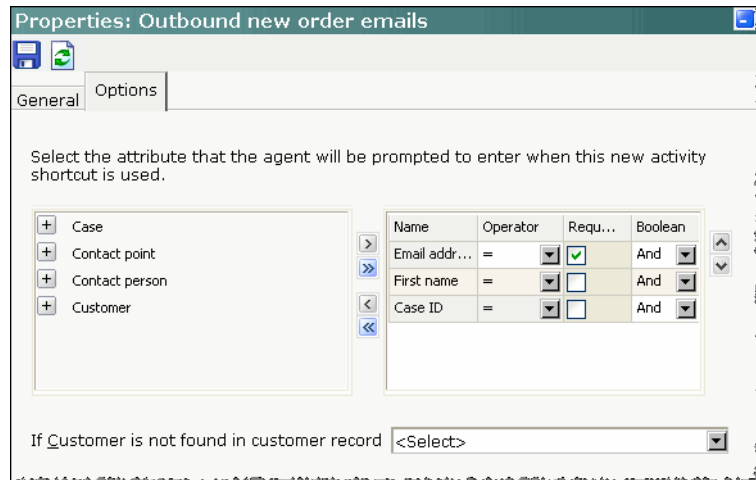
Properties: Outbound new order emails

General Options

Select the attribute that the agent will be prompted to enter when this new activity shortcut is used.

+ Case
+ Contact point
+ Contact person
+ Customer

| Name | Operator | Requ... | Boolean |
|---|---|---|---|
| Email addr... | = | ✓ | And |
| First name | = | | And |
| Case ID | = | | And |

If Customer is not found in customer record <Select>